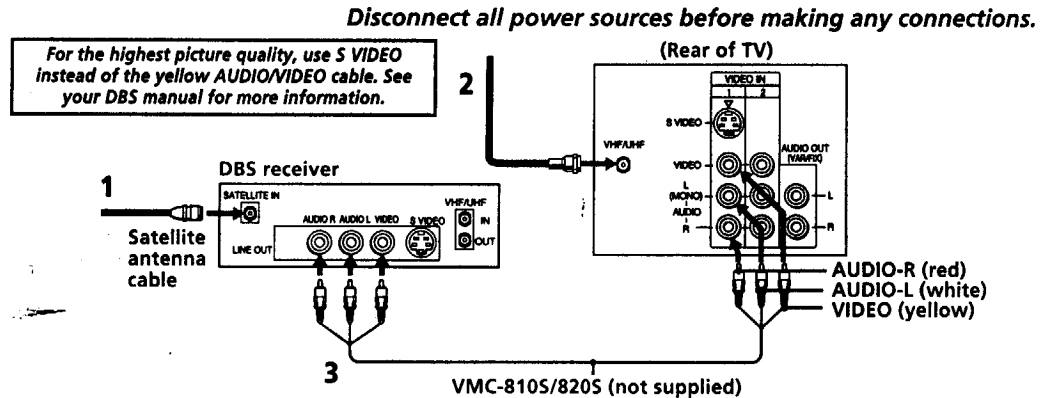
Disconnect all power sources before making any connections.

For the highest picture quality, use S VIDEO instead of the yellow AUDIO/VIDEO cable. See your DBS manual for more information.

2

(Rear of TV)

VIDEO IN
1 2

S VIDEO

VHF/UHF

VIDEO

L (MONO)

AUDIO

R

AUDIO OUT (VAR/FIX)

L

R

1

DBS receiver

SATELLITE IN

AUDIO R AUDIO L VIDEO S VIDEO

VHF/UHF

IN

OUT

LINE OUT

Satellite antenna cable

AUDIO-R (red)
AUDIO-L (white)
VIDEO (yellow)

3

VMC-810S/820S (not supplied)